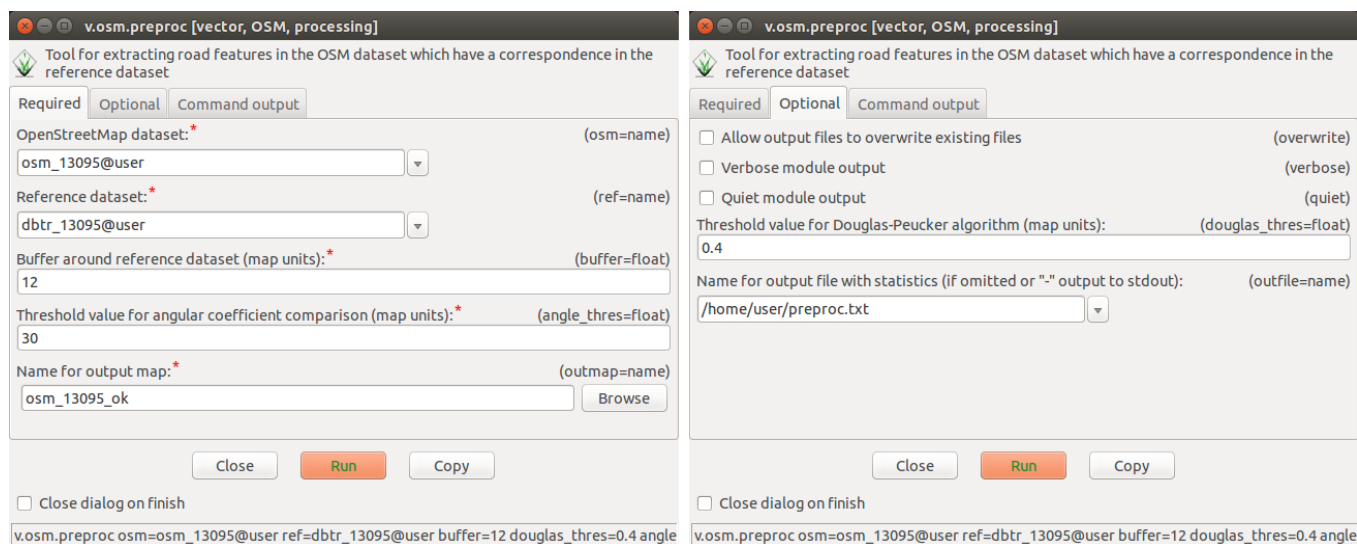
v.osm.preproc [vector, OSM, processing]

Tool for extracting road features in the OSM dataset which have a correspondence in the reference dataset

Required | Optional | Command output

OpenStreetMap dataset:* (osm=name)
osm_13095@user

Reference dataset:* (ref=name)
dbtr_13095@user

Buffer around reference dataset (map units):* (buffer=float)
12

Threshold value for angular coefficient comparison (map units):* (angle_thres=float)
30

Name for output map:* (outmap=name)
osm_13095_ok
Browse

Close | Run | Copy

Close dialog on finish

v.osm.preproc osm=osm_13095@user ref=dbtr_13095@user buffer=12 douglas_thres=0.4 angle

v.osm.preproc [vector, OSM, processing]

Tool for extracting road features in the OSM dataset which have a correspondence in the reference dataset

Required | Optional | Command output

Allow output files to overwrite existing files (overwrite)

Verbose module output (verbose)

Quiet module output (quiet)

Threshold value for Douglas-Peucker algorithm (map units): (douglas_thres=float)
0.4

Name for output file with statistics (if omitted or "-" output to stdout): (outfile=name)
/home/user/preproc.txt

Close | Run | Copy

Close dialog on finish

v.osm.preproc osm=osm_13095@user ref=dbtr_13095@user buffer=12 douglas_thres=0.4 angle